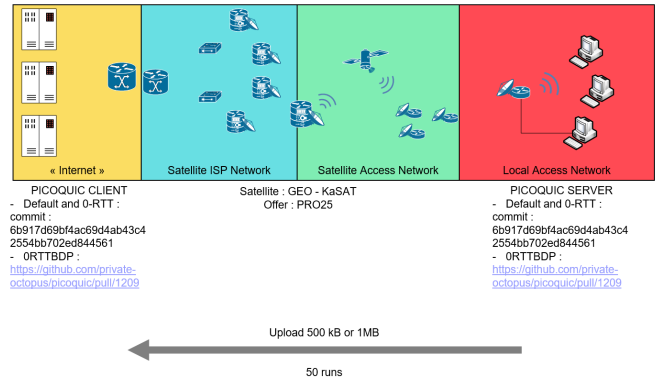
« Internet »

Satellite ISP Network

Satellite Access Network

Local Access Network

PICOQUIC CLIENT
- Default and 0-RTT : commit : 6b917d69bf4ac69d4ab43c42554bb702ed844561
- 0RTTBDP : https://github.com/private-octopus/picoquic/pull/1209

Satellite : GEO - KaSAT
Offer : PRO25

PICOQUIC SERVER
- Default and 0-RTT : commit : 6b917d69bf4ac69d4ab43c42554bb702ed844561
- 0RTTBDP : https://github.com/private-octopus/picoquic/pull/1209

Upload 500 kB or 1MB

50 runs